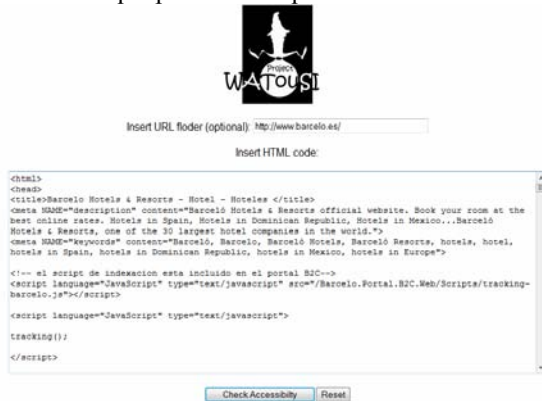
Project
WATOUSI

Insert URL floder (optional): http://www.barcelo.es/

Insert HTML code:

<html>
<head>
<title>Barcelo Hotels & Resorts - Hotel - Hoteles </title>
<meta NAME="description" content="Barceló Hotels & Resorts official website. Book your room at the best online rates. Hotels in Spain, Hotels in Dominican Republic, Hotels in Mexico...Barceló Hotels & Resorts, one of the 30 largest hotel companies in the world.">
<meta NAME="keywords" content="Barceló, Barcelo, Barceló Hotels, Barceló Resorts, hotels, hotel, hotels in Spain, hotels in Dominican Republic, hotels in Mexico, hotels in Europe">

<!-- el script de indexacion esta incluido en el portal B2C-->
<script language="JavaScript" type="text/javascript" src="/Barcelo.Portal.B2C.Web/Scripts/tracking-barcelo.js"></script>

<script language="JavaScript" type="text/javascript">

tracking();

</script>

Check Accessibility Reset